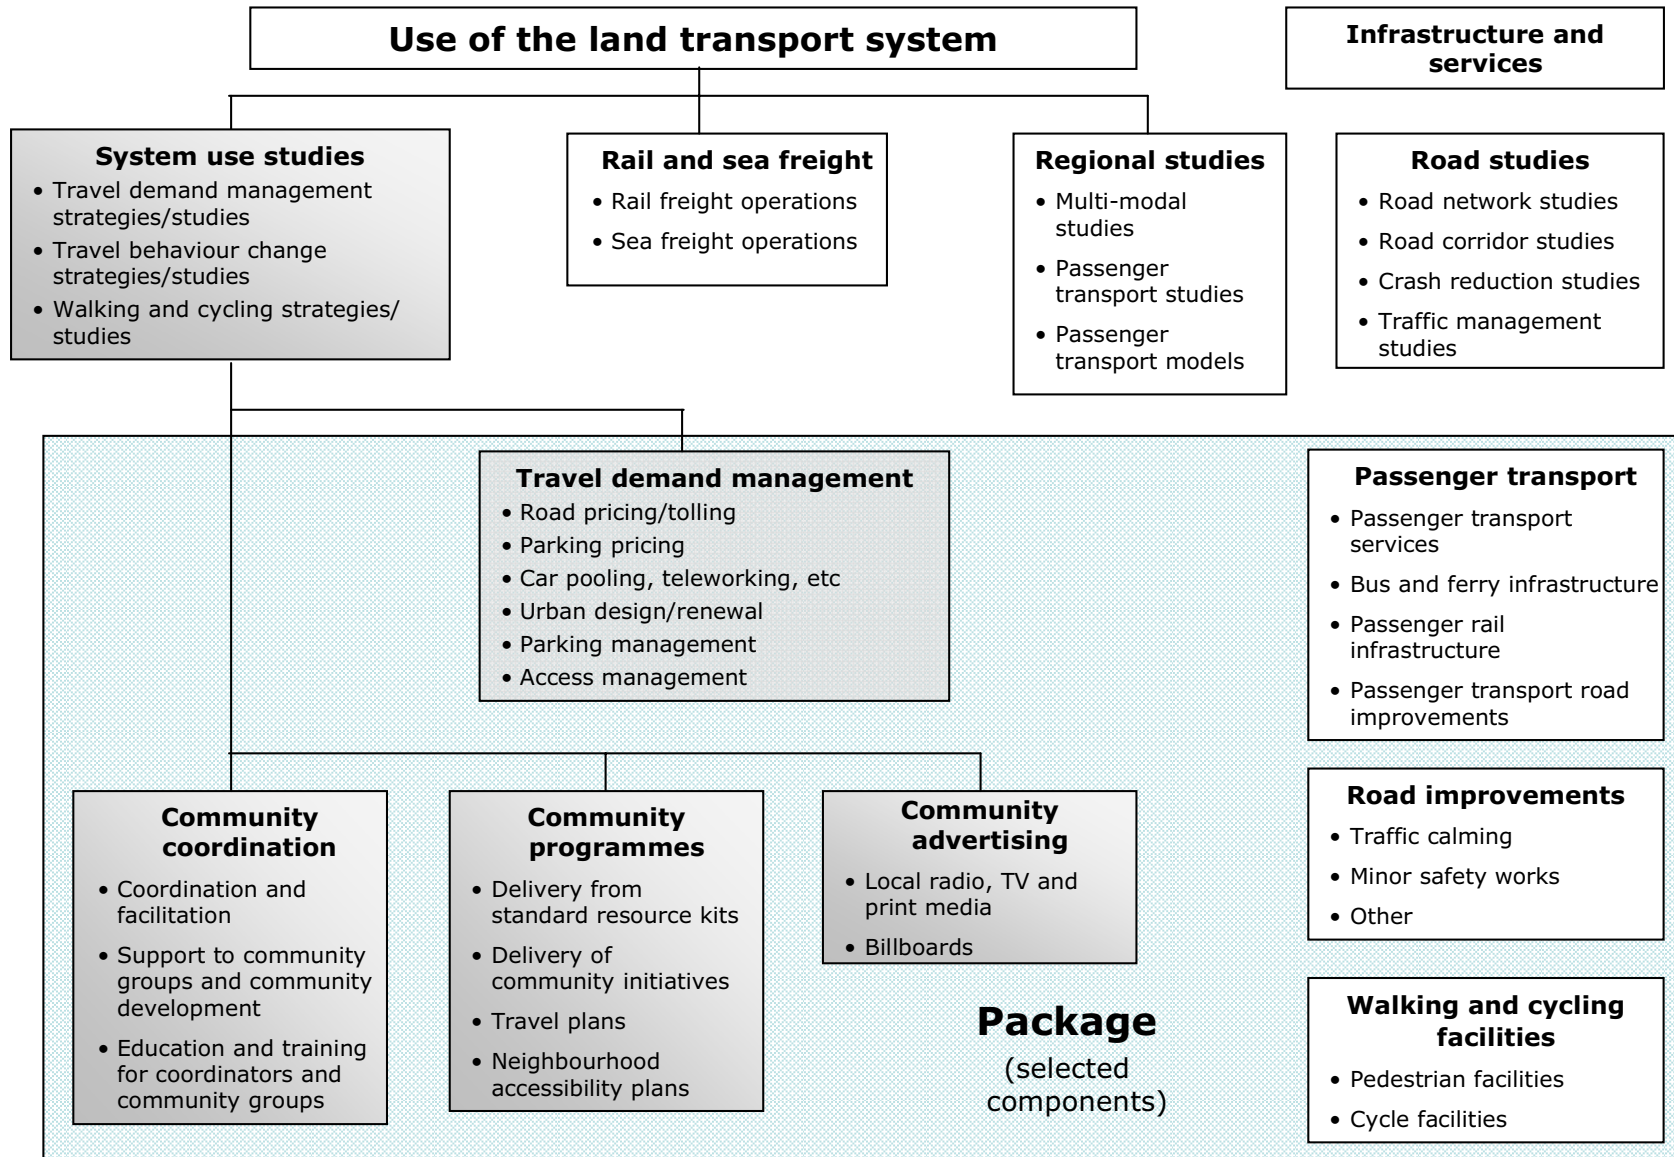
Use of the land transport system

Infrastructure and services

System use studies
• Travel demand management strategies/studies
• Travel behaviour change strategies/studies
• Walking and cycling strategies/ studies

Rail and sea freight
• Rail freight operations
• Sea freight operations

Regional studies
• Multi-modal studies
• Passenger transport studies
• Passenger transport models

Road studies
• Road network studies
• Road corridor studies
• Crash reduction studies
• Traffic management studies

Travel demand management
• Road pricing/tolling
• Parking pricing
• Car pooling, teleworking, etc
• Urban design/renewal
• Parking management
• Access management

Passenger transport
• Passenger transport services
• Bus and ferry infrastructure
• Passenger rail infrastructure
• Passenger transport road improvements

Road improvements
• Traffic calming
• Minor safety works
• Other

Walking and cycling facilities
• Pedestrian facilities
• Cycle facilities

Community coordination
• Coordination and facilitation
• Support to community groups and community development
• Education and training for coordinators and community groups

Community programmes
• Delivery from standard resource kits
• Delivery of community initiatives
• Travel plans
• Neighbourhood accessibility plans

Community advertising
• Local radio, TV and print media
• Billboards

Package
(selected components)